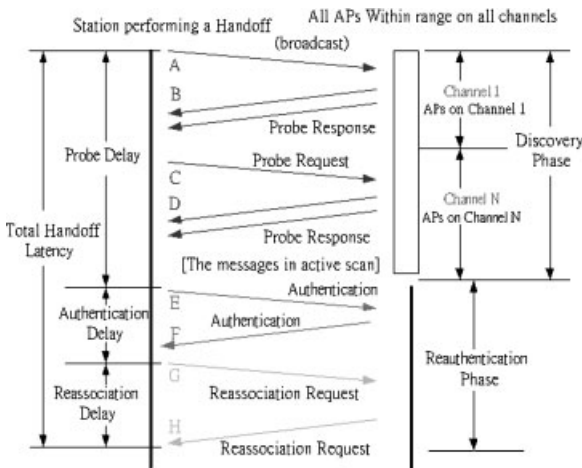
Station performing a Handoff

All APs Within range on all channels

(broadcast)

A

B

Probe Response

Channel 1
APs on Channel 1

Discovery Phase

Probe Delay

Probe Request

C

D

Channel N
APs on Channel N

Total Handoff Latency

Probe Response

[The messages in active scan]

Authentication

E

Authentication Delay

Authentication

F

Reauthentication Phase

G

Reassociation Delay

Reassociation Request

H

Reassociation Request